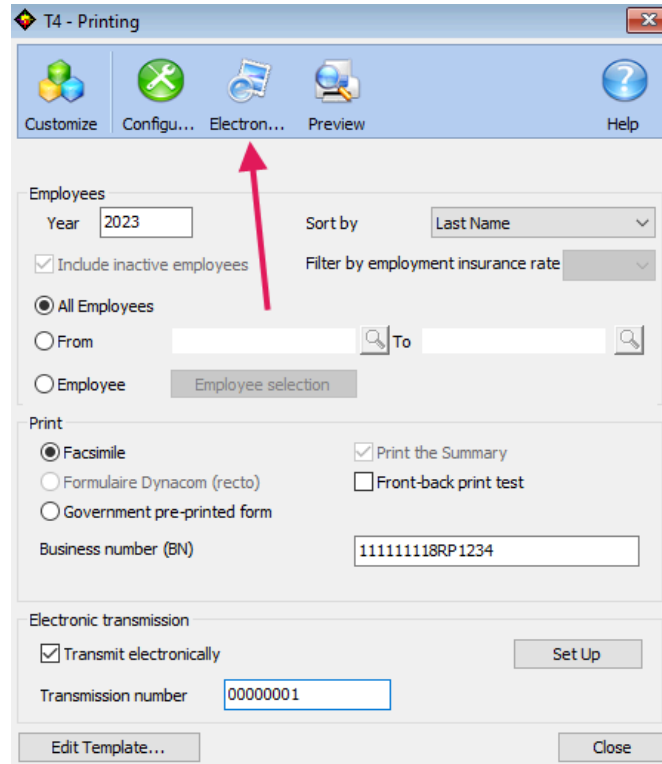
T4 - Printing

Customize Configu... Electron... Preview Help

Employees
Year 2023
Sort by Last Name
Include inactive employees
Filter by employment insurance rate
All Employees
From
To
Employee
Employee selection

Print
Facsimile
Print the Summary
Formulaire Dynacom (recto)
Front-back print test
Government pre-printed form
Business number (BN) 111111118RP1234

Electronic transmission
Transmit electronically
Set Up
Transmission number 00000001

Edit Template...
Close